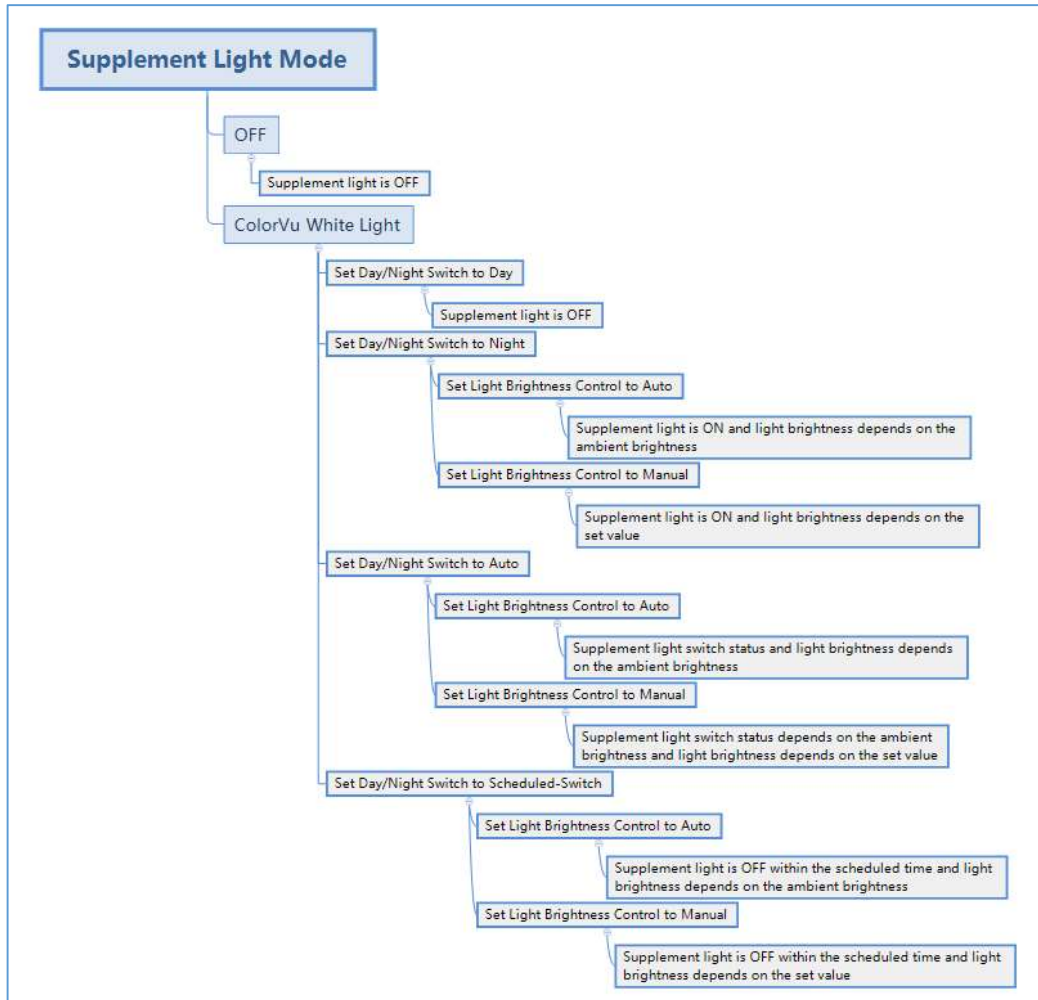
Supplement Light Mode

OFF

Supplement light is OFF

ColorVu White Light

Set Day/Night Switch to Day

Supplement light is OFF

Set Day/Night Switch to Night

Set Light Brightness Control to Auto

Supplement light is ON and light brightness depends on the ambient brightness

Set Light Brightness Control to Manual

Supplement light is ON and light brightness depends on the set value

Set Day/Night Switch to Auto

Set Light Brightness Control to Auto

Supplement light switch status and light brightness depends on the ambient brightness

Set Light Brightness Control to Manual

Supplement light switch status depends on the ambient brightness and light brightness depends on the set value

Set Day/Night Switch to Scheduled-Switch

Set Light Brightness Control to Auto

Supplement light is OFF within the scheduled time and light brightness depends on the ambient brightness

Set Light Brightness Control to Manual

Supplement light is OFF within the scheduled time and light brightness depends on the set value